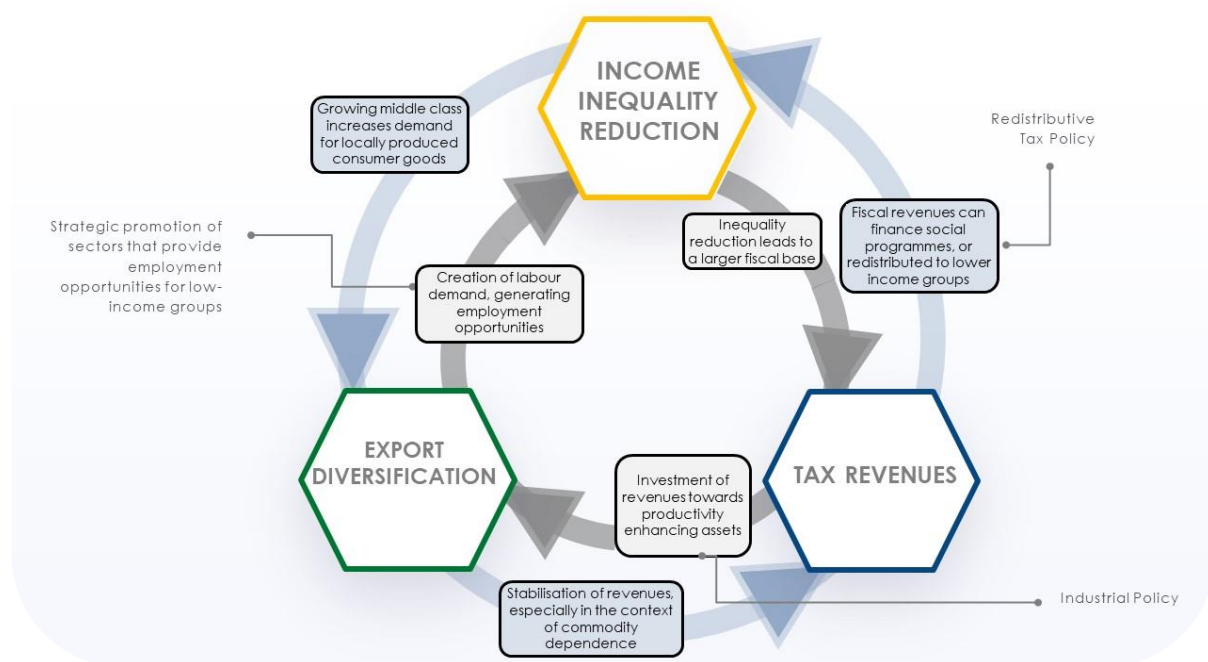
INCOME INEQUALITY REDUCTION

Growing middle class increases demand for locally produced consumer goods

Redistributive Tax Policy

Strategic promotion of sectors that provide employment opportunities for low-income groups

Inequality reduction leads to a larger fiscal base

Fiscal revenues can finance social programmes, or redistributed to lower income groups

Creation of labour demand, generating employment opportunities

EXPORT DIVERSIFICATION

Investment of revenues towards productivity enhancing assets

TAX REVENUES

Stabilisation of revenues, especially in the context of commodity dependence

Industrial Policy